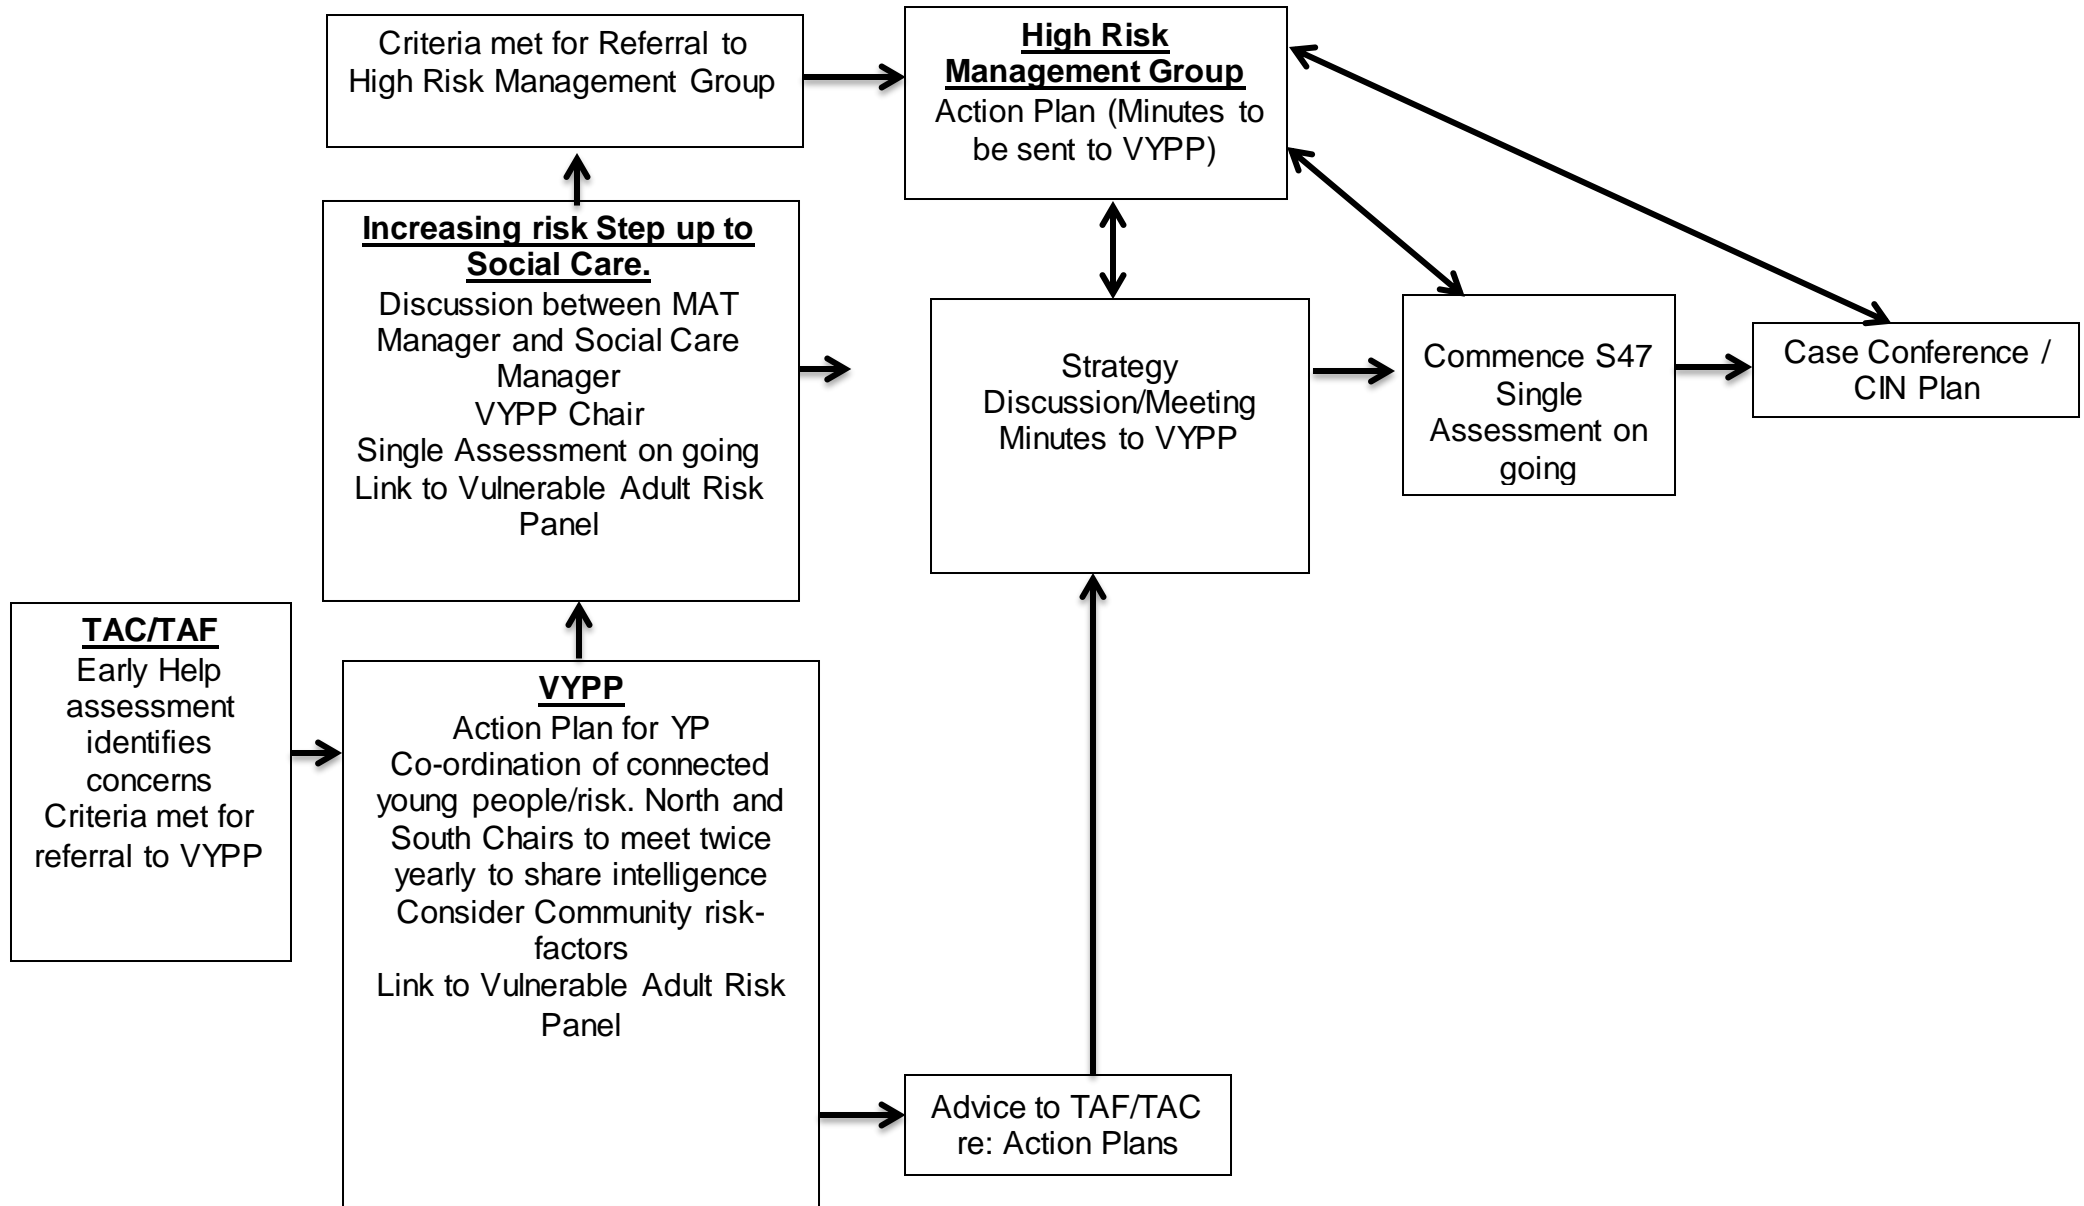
Criteria met for Referral to High Risk Management Group

**High Risk Management Group**
Action Plan (Minutes to be sent to VYPP)

**Increasing risk Step up to Social Care.**
Discussion between MAT Manager and Social Care Manager
VYPP Chair
Single Assessment on going
Link to Vulnerable Adult Risk Panel

Strategy Discussion/Meeting Minutes to VYPP

Commence S47 Single Assessment on going

Case Conference / CIN Plan

**TAC/TAF**
Early Help assessment identifies concerns
Criteria met for referral to VYPP

**VYPP**
Action Plan for YP
Co-ordination of connected young people/risk. North and South Chairs to meet twice yearly to share intelligence
Consider Community risk-factors
Link to Vulnerable Adult Risk Panel

Advice to TAF/TAC re: Action Plans